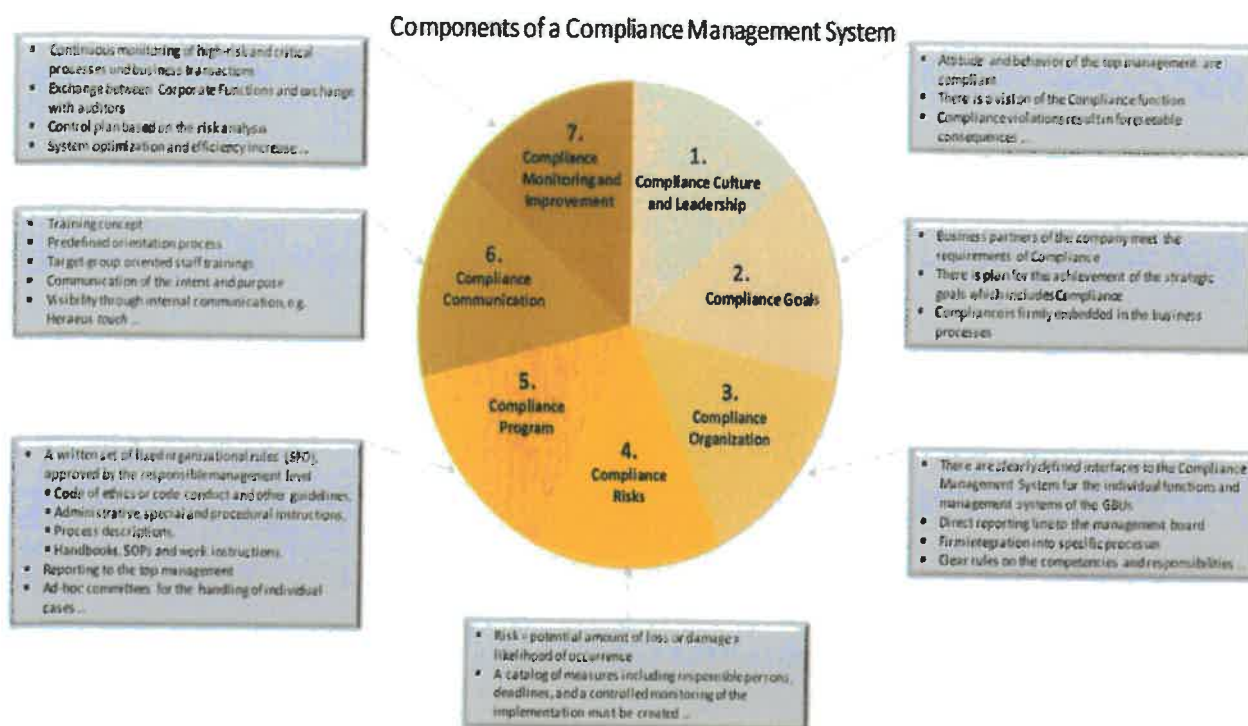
Components of a Compliance Management System

- Continuous monitoring of high-risk and critical processes and business transactions
- Exchange between Corporate Functions and exchange with auditors
- Control plan based on the risk analysis
- System optimization and efficiency increase ...

- Attitude and behavior of the top management are compliant
- There is a vision of the Compliance function
- Compliance violations result in foreseeable consequences ...

7. Compliance Monitoring and Improvement

1. Compliance Culture and Leadership

- Training concept
- Predefined orientation process
- Target group oriented staff trainings
- Communication of the intent and purpose
- Visibility through internal communication, e.g. Heraeus touch ...

6. Compliance Communication

2. Compliance Goals

- Business partners of the company meet the requirements of Compliance
- There is plan for the achievement of the strategic goals which includes Compliance
- Compliance is firmly embedded in the business processes

5. Compliance Program

3. Compliance Organization

4. Compliance Risks

- A written set of fixed organizational rules (SHO), approved by the responsible management level
 - Code of ethics or code conduct and other guidelines
 - Administrative, special and procedural instructions
 - Process descriptions
 - Handbooks, SOPs and work instructions
- Reporting to the top management
- Ad-hoc committees for the handling of individual cases ...

- There are clearly defined interfaces to the Compliance Management System for the individual functions and management systems of the GBUs
- Direct reporting line to the management board
- Firm integration into specific processes
- Clear rules on the competencies and responsibilities ...

- Risk = potential amount of loss or damage x likelihood of occurrence
- A catalog of measures including responsible persons, deadlines, and a controlled monitoring of the implementation must be created ...